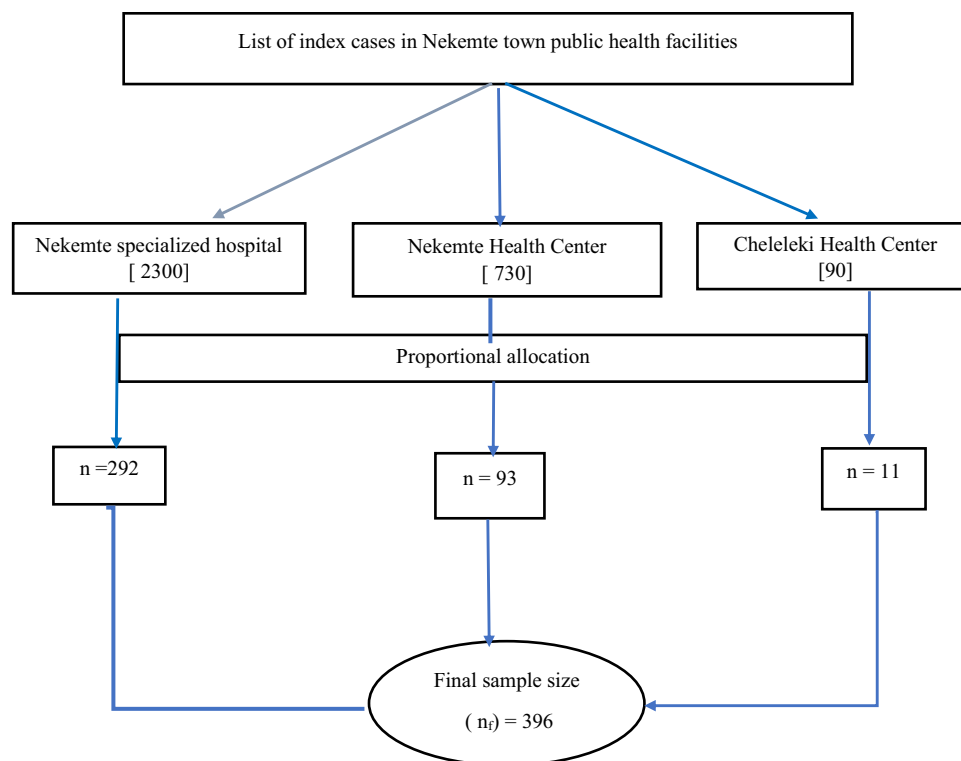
List of index cases in Nekemte town public health facilities

Nekemte specialized hospital
[ 2300]

Nekemte Health Center
[ 730]

Cheleleki Health Center
[90]

Proportional allocation

n =292

n = 93

n = 11

Final sample size
( $n_f$) = 396